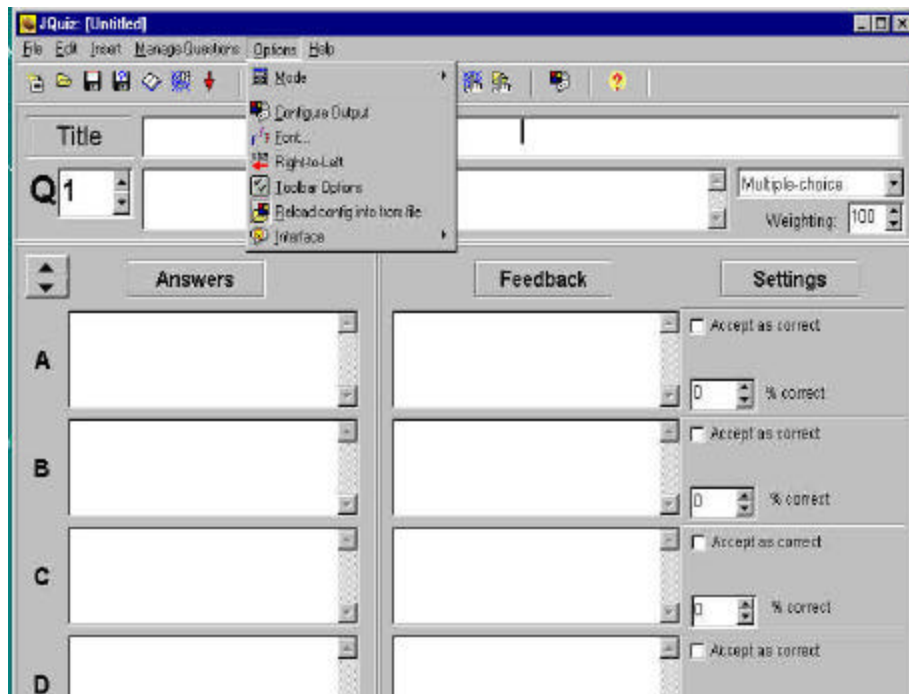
JQuiz: [Untitled]

File Edit Insert Manage Questions Options Help

Mode
Configure Output
Font...
Right-to-Left
Toolbar Options
Reload config info from file
Interface

Title

Q 1

Multiple-choice

Weighting: 100

Answers

Feedback

Settings

A

Accept as correct

0 % correct

B

Accept as correct

0 % correct

C

Accept as correct

0 % correct

D

Accept as correct